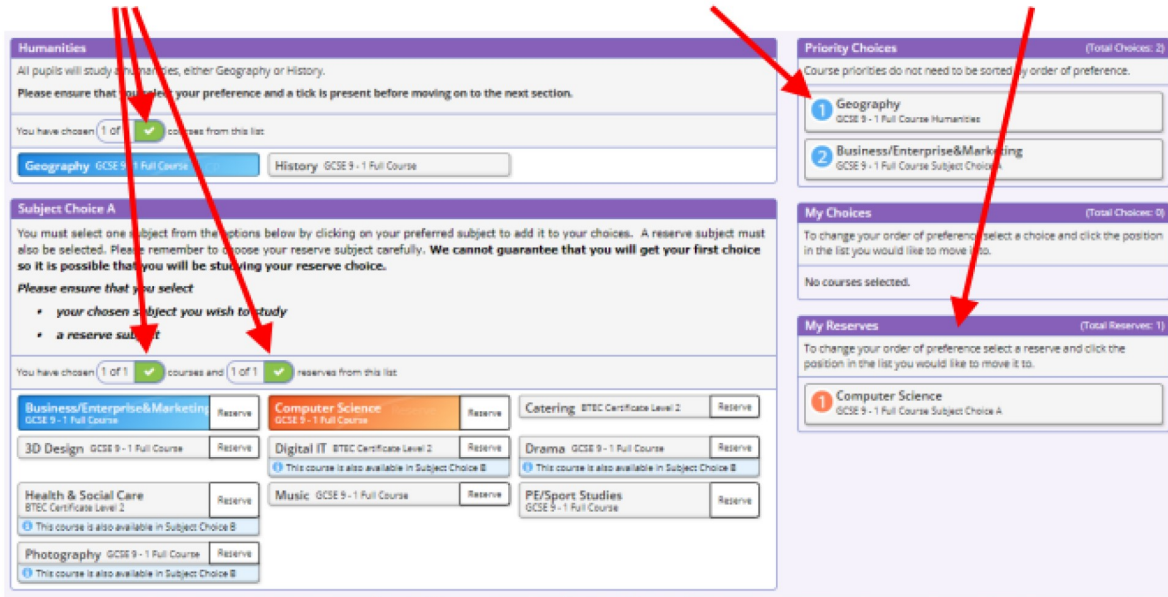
Humanities

All pupils will study a humanities, either Geography or History.

Please ensure that you select your preference and a tick is present before moving on to the next section.

You have chosen 1 of 1 courses from this list

Geography GCSE 9 - 1 Full Course

History GCSE 9 - 1 Full Course

Subject Choice A

You must select one subject from the options below by clicking on your preferred subject to add it to your choices. A reserve subject must also be selected. Please remember to choose your reserve subject carefully. **We cannot guarantee that you will get your first choice so it is possible that you will be studying your reserve choice.**

*Please ensure that you select*

• *your chosen subject you wish to study*

• *a reserve subject*

You have chosen 1 of 1 courses and 1 of 1 reserves from this list

Business/Enterprise&Marketing GCSE 9 - 1 Full Course Reserve

Computer Science GCSE 9 - 1 Full Course Reserve

Catering BTEC Certificate Level 2 Reserve

3D Design GCSE 9 - 1 Full Course Reserve

Digital IT BTEC Certificate Level 2 Reserve
This course is also available in Subject Choice B

Drama GCSE 9 - 1 Full Course Reserve
This course is also available in Subject Choice B

Health & Social Care BTEC Certificate Level 2 Reserve
This course is also available in Subject Choice B

Music GCSE 9 - 1 Full Course Reserve

PE/Sport Studies GCSE 9 - 1 Full Course Reserve

Photography GCSE 9 - 1 Full Course Reserve
This course is also available in Subject Choice B

Priority Choices (Total Choices: 2)

Course priorities do not need to be sorted by order of preference.

1 Geography GCSE 9 - 1 Full Course Humanities

2 Business/Enterprise&Marketing GCSE 9 - 1 Full Course Subject Choice A

My Choices (Total Choices: 0)

To change your order of preference select a choice and click the position in the list you would like to move it to.

No courses selected.

My Reserves (Total Reserves: 1)

To change your order of preference select a reserve and click the position in the list you would like to move it to.

1 Computer Science GCSE 9 - 1 Full Course Subject Choice A